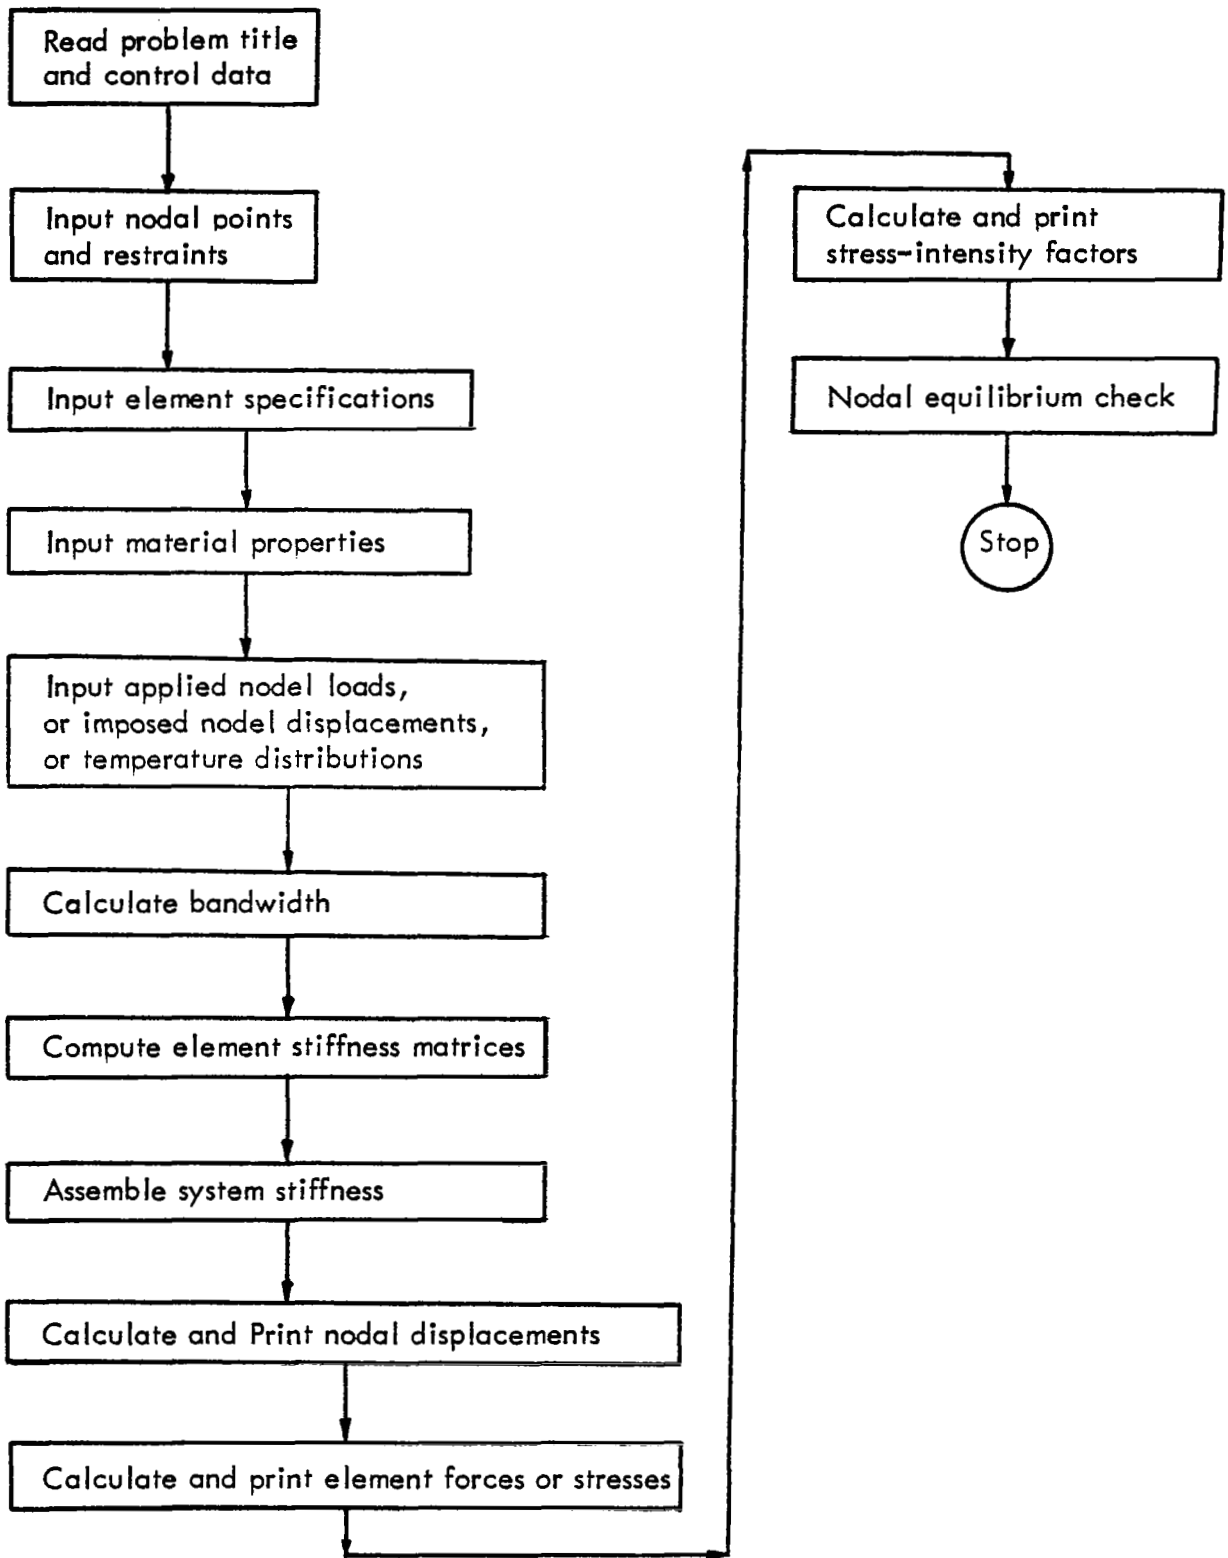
Read problem title and control data

Input nodal points and restraints

Input element specifications

Input material properties

Input applied nodel loads, or imposed nodel displacements, or temperature distributions

Calculate bandwidth

Compute element stiffness matrices

Assemble system stiffness

Calculate and Print nodal displacements

Calculate and print element forces or stresses

Calculate and print stress-intensity factors

Nodal equilibrium check

Stop